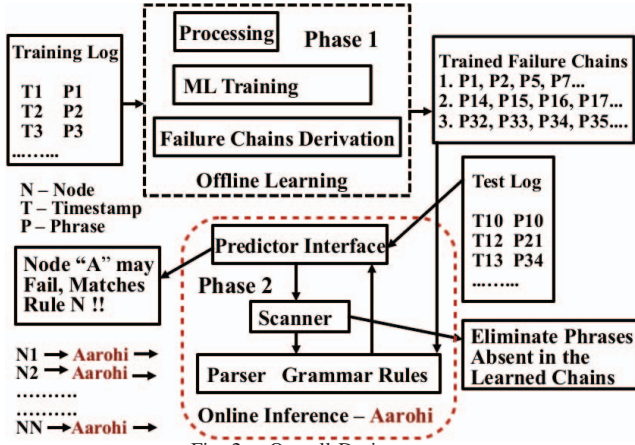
Training Log
T1 P1
T2 P2
T3 P3
.........

Processing
Phase 1
ML Training
Failure Chains Derivation
Offline Learning

Trained Failure Chains
1. P1, P2, P5, P7...
2. P14, P15, P16, P17...
3. P32, P33, P34, P35...

N – Node
T – Timestamp
P – Phrase

Test Log
T10 P10
T12 P21
T13 P34
.........

Predictor Interface

Node "A" may Fail, Matches Rule N !!

Phase 2
Scanner

Eliminate Phrases Absent in the Learned Chains

N1 → Aarohi →
N2 → Aarohi →
..........
..........
NN → Aarohi →

Parser Grammar Rules
Online Inference – Aarohi

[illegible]